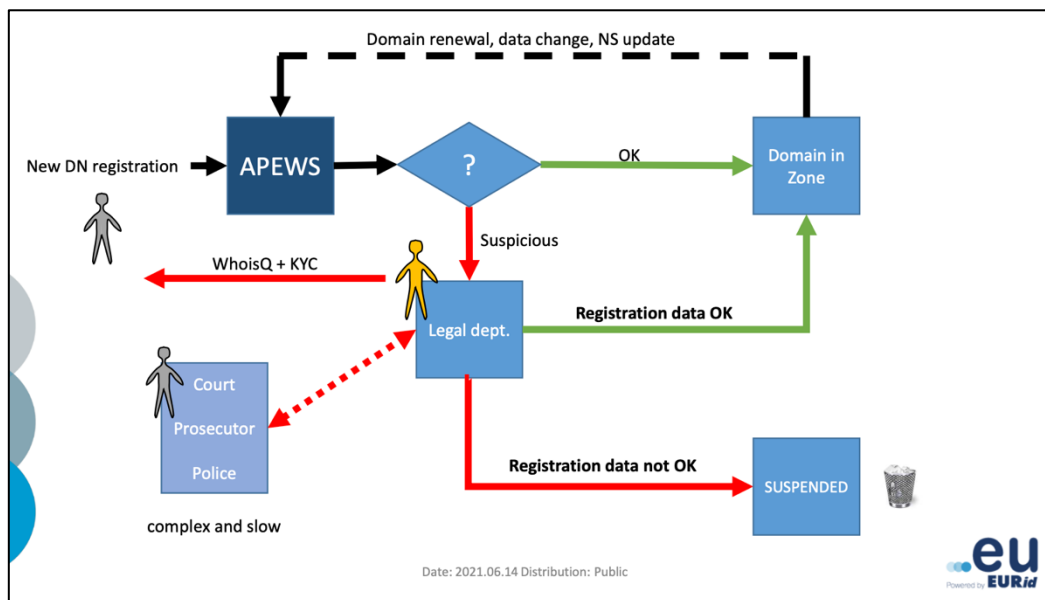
Domain renewal, data change, NS update

New DN registration

APEWS

?

OK

Domain in Zone

Suspicious

WhoisQ + KYC

Legal dept.

Registration data OK

Court

Prosecutor

Police

Registration data not OK

SUSPENDED

complex and slow

Date: 2021.06.14 Distribution: Public

.eu
Powered by EURid